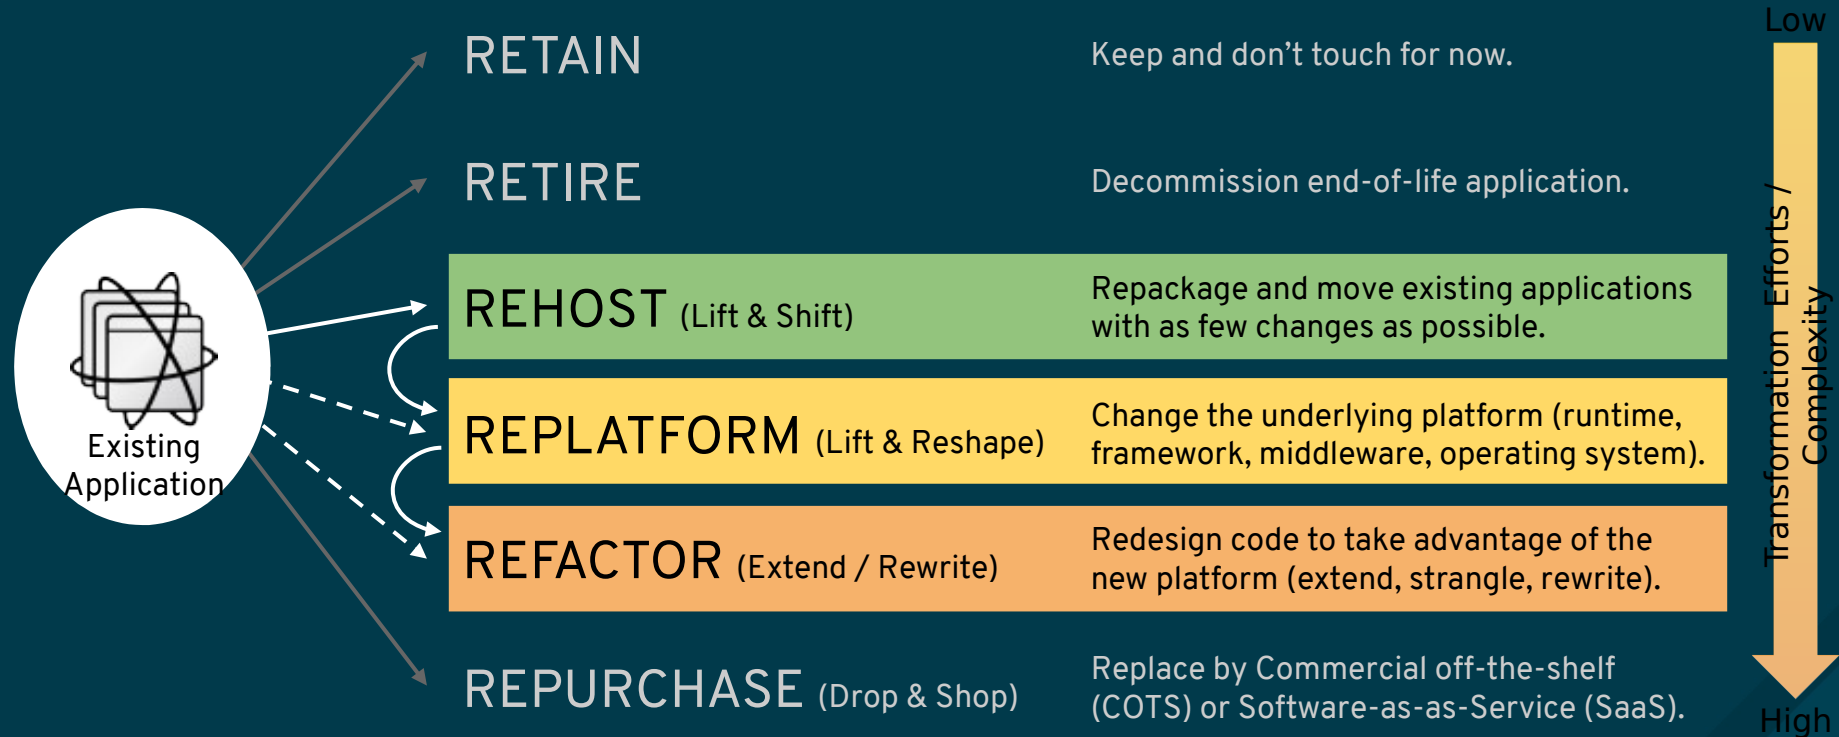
Existing Application

RETAIN
Keep and don’t touch for now.

RETIRE
Decommission end-of-life application.

REHOST (Lift & Shift)
Repackage and move existing applications with as few changes as possible.

REPLATFORM (Lift & Reshape)
Change the underlying platform (runtime, framework, middleware, operating system).

REFACTOR (Extend / Rewrite)
Redesign code to take advantage of the new platform (extend, strangle, rewrite).

REPURCHASE (Drop & Shop)
Replace by Commercial off-the-shelf (COTS) or Software-as-as-Service (SaaS).

Low
Transformation Efforts / Complexity
High